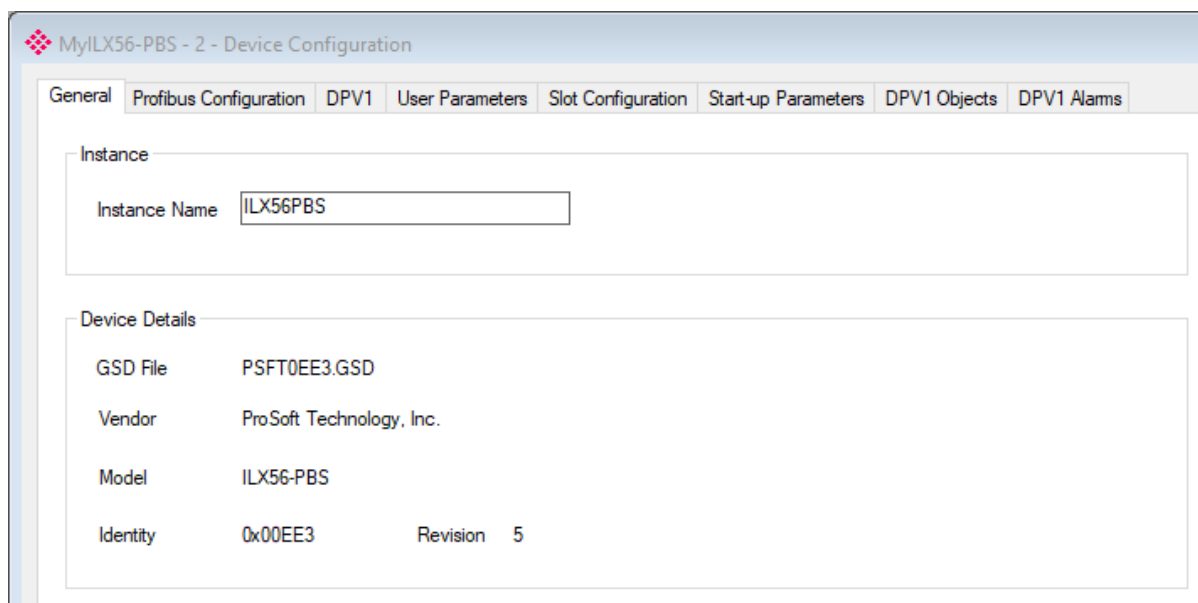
MyILX56-PBS - 2 - Device Configuration

General | Profibus Configuration | DPV1 | User Parameters | Slot Configuration | Start-up Parameters | DPV1 Objects | DPV1 Alarms

Instance

Instance Name ILX56PBS

Device Details

GSD File PSFT0EE3.GSD

Vendor ProSoft Technology, Inc.

Model ILX56-PBS

Identity 0x00EE3 Revision 5